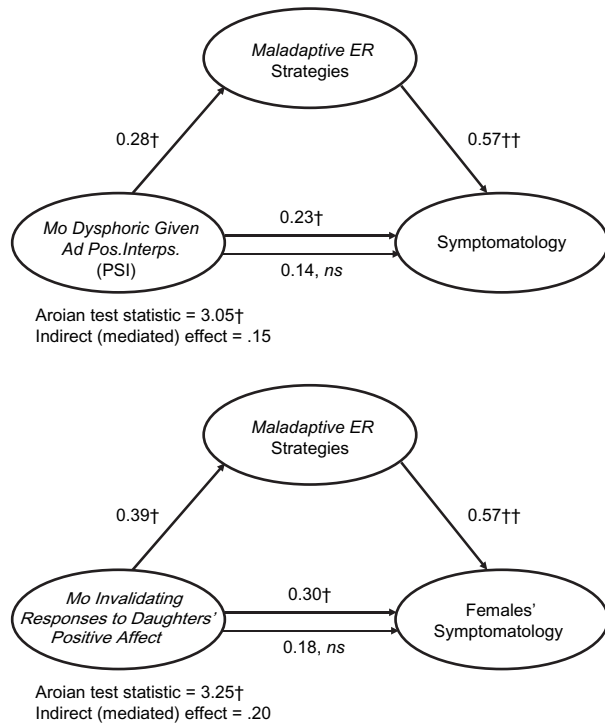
Maladaptive ER Strategies

0.28†

0.57††

Mo Dysphoric Given Ad Pos.Interps. (PSI)

0.23†

0.14, ns

Symptomatology

Aroian test statistic = 3.05†
Indirect (mediated) effect = .15

Maladaptive ER Strategies

0.39†

0.57††

Mo Invalidating Responses to Daughters' Positive Affect

0.30†

0.18, ns

Females' Symptomatology

Aroian test statistic = 3.25†
Indirect (mediated) effect = .20